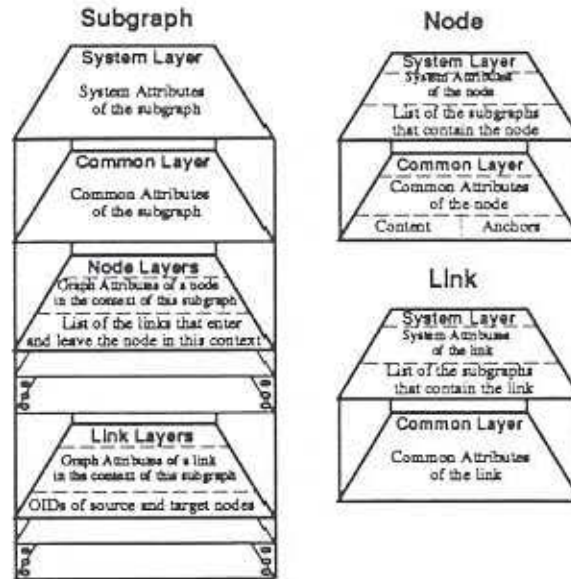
Subgraph

System Layer
System Attributes of the subgraph

Common Layer
Common Attributes of the subgraph

Node Layers
Graph Attributes of a node in the context of this subgraph
List of the links that enter and leave the node in this context

Link Layers
Graph Attributes of a link in the context of this subgraph
OIDs of source and target nodes

Node

System Layer
System Attributes of the node
List of the subgraphs that contain the node

Common Layer
Common Attributes of the node
Content
Anchors

Link

System Layer
System Attributes of the link
List of the subgraphs that contain the link

Common Layer
Common Attributes of the link